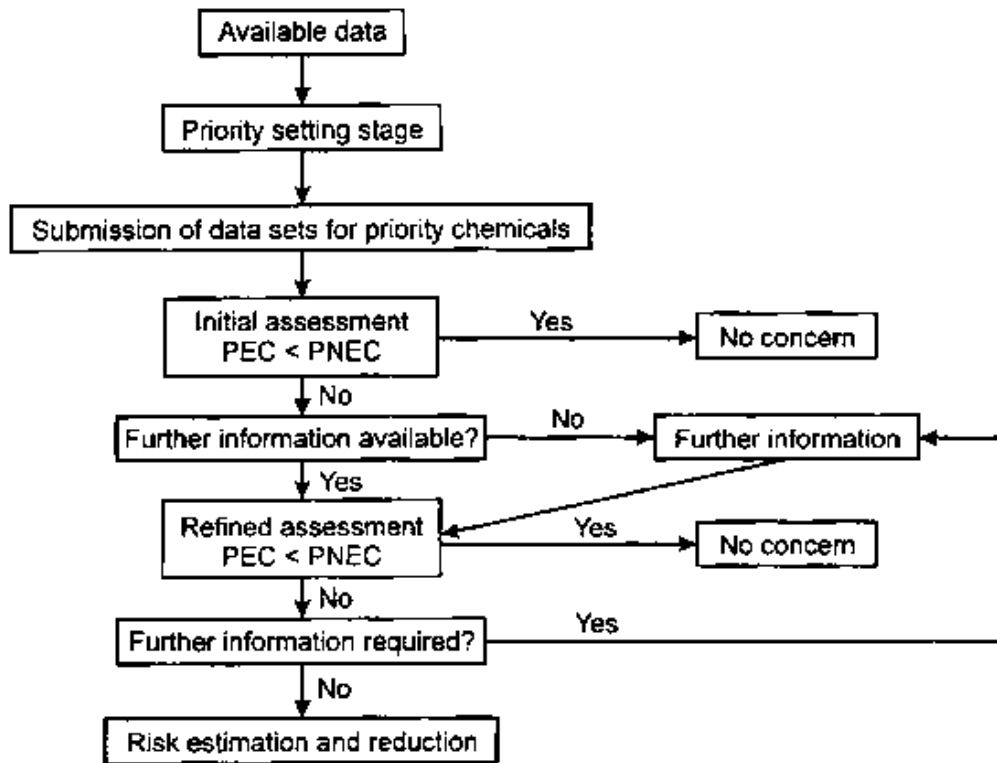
Available data

Priority setting stage

Submission of data sets for priority chemicals

Initial assessment
PEC < PNEC

Yes

No concern

No

Further information available?

No

Further information

Yes

Refined assessment
PEC < PNEC

Yes

No concern

No

Further information required?

Yes

No

Risk estimation and reduction